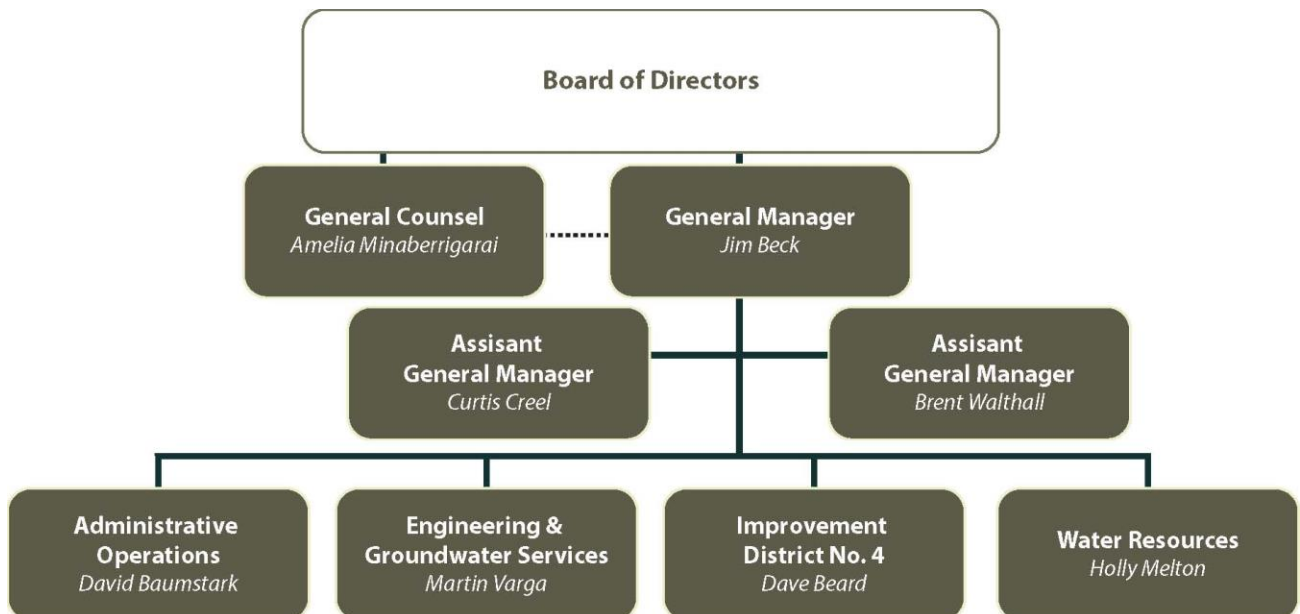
Board of Directors

General Counsel
Amelia Minaberrigarai

General Manager
Jim Beck

Assisant
General Manager
Curtis Creel

Assisant
General Manager
Brent Walthall

Administrative
Operations
David Baumstark

Engineering &
Groundwater Services
Martin Varga

Improvement
District No. 4
Dave Beard

Water Resources
Holly Melton